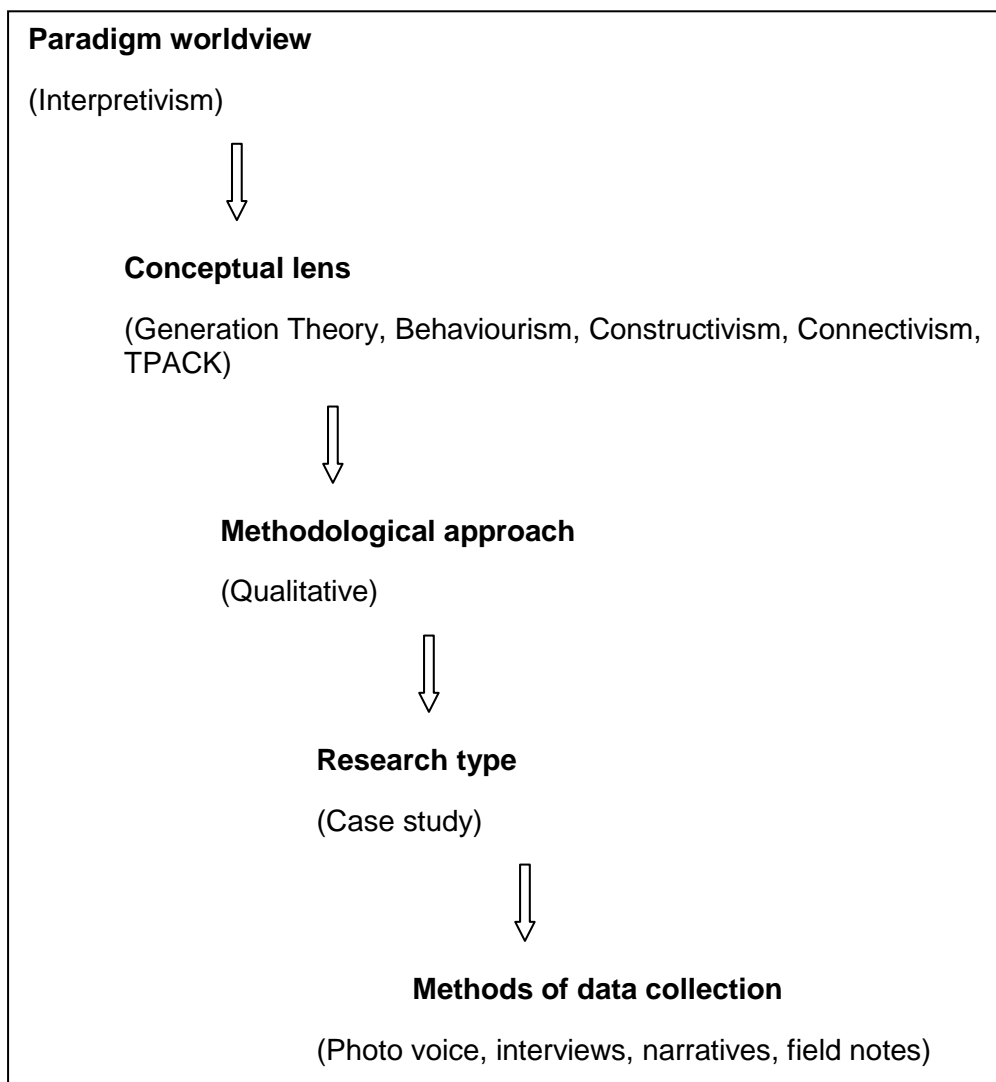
**Paradigm worldview**

(Interpretivism)

**Conceptual lens**

(Generation Theory, Behaviourism, Constructivism, Connectivism, TPACK)

**Methodological approach**

(Qualitative)

**Research type**

(Case study)

**Methods of data collection**

(Photo voice, interviews, narratives, field notes)